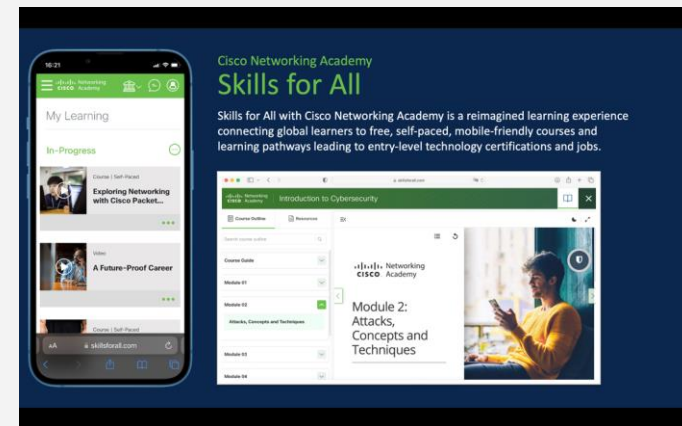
Cisco Networking Academy
Skills for All

Skills for All with Cisco Networking Academy is a reimagined learning experience connecting global learners to free, self-paced, mobile-friendly courses and learning pathways leading to entry-level technology certifications and jobs.

16:21

Networking Academy
CISCO

My Learning

In-Progress

Course | Self-Paced
Exploring Networking with Cisco Packet...

Video
A Future-Proof Career

Course | Self-Paced

AA skillsforall.com

skillsforall.com

Networking Academy
CISCO
Introduction to Cybersecurity

Course Outline
Resources

Search course outline

Course Guide
Module 01
Module 02
Attacks, Concepts and Techniques
Module 03
Module 04

Networking Academy
CISCO

Module 2:
Attacks, Concepts and Techniques